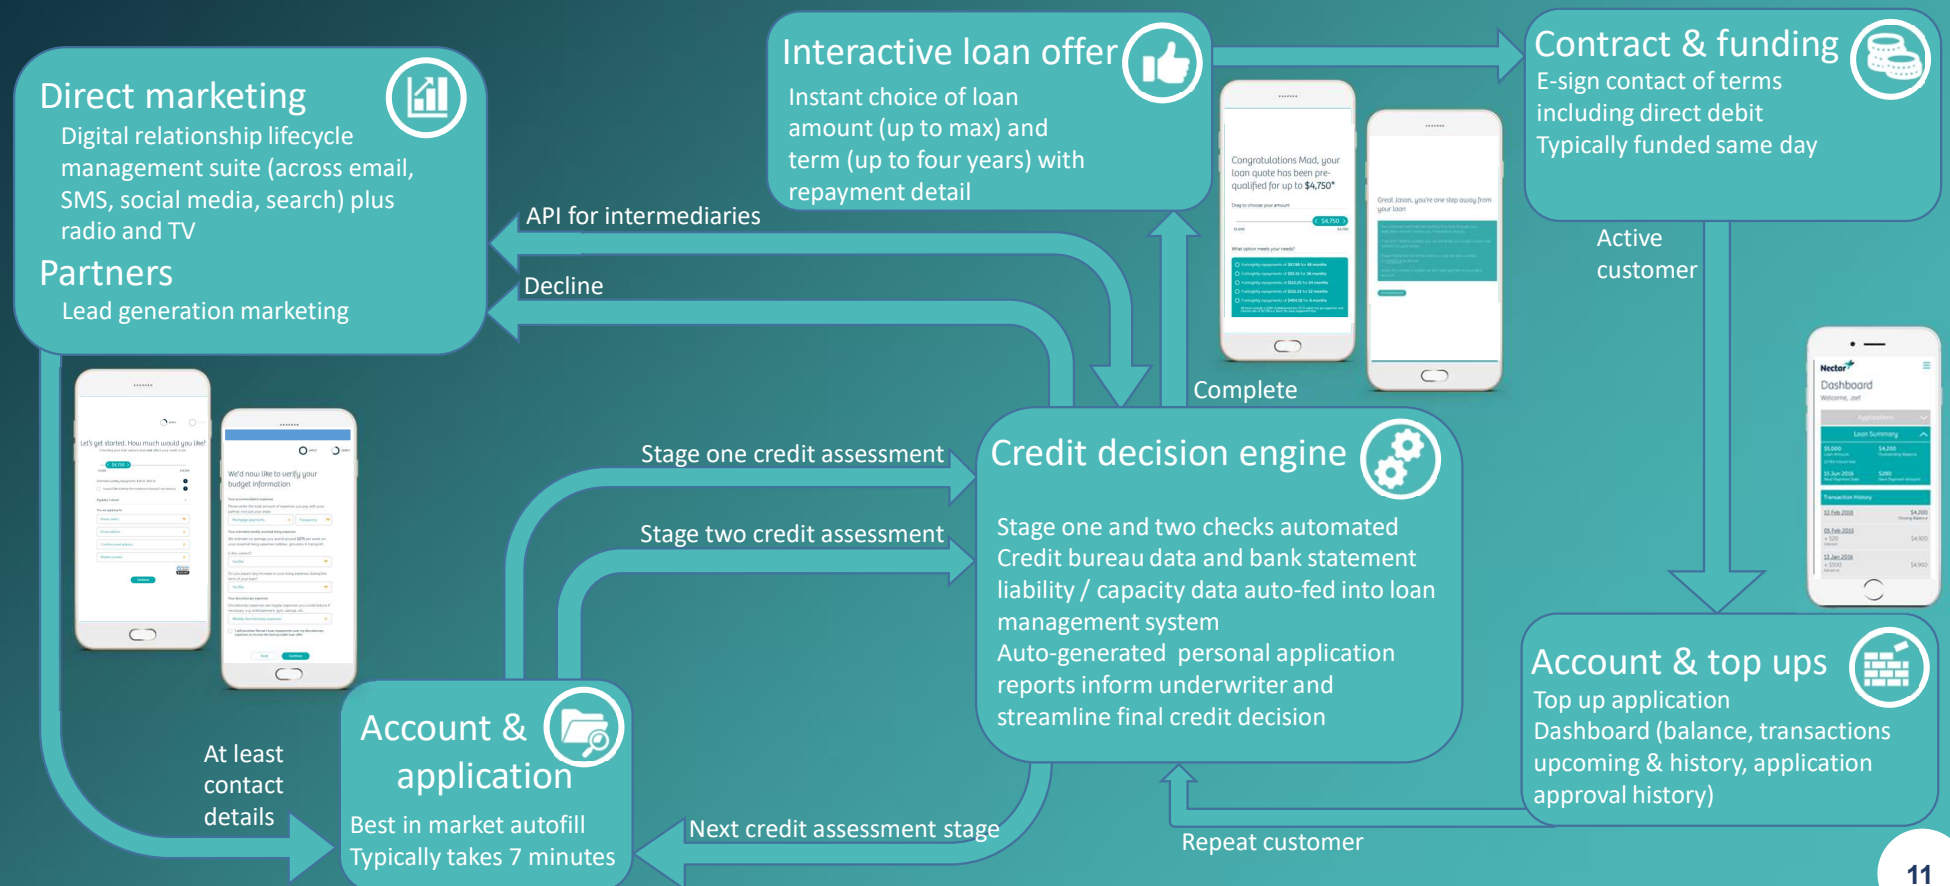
Direct marketing

Digital relationship lifecycle management suite (across email, SMS, social media, search) plus radio and TV

Partners

Lead generation marketing

Interactive loan offer

Instant choice of loan amount (up to max) and term (up to four years) with repayment detail

Contract & funding

E-sign contact of terms including direct debit
Typically funded same day

API for intermediaries

Decline

Active customer

Complete

Stage one credit assessment

Stage two credit assessment

Credit decision engine

Stage one and two checks automated
Credit bureau data and bank statement liability / capacity data auto-fed into loan management system
Auto-generated personal application reports inform underwriter and streamline final credit decision

Account & top ups

Top up application
Dashboard (balance, transactions upcoming & history, application approval history)

At least contact details

Account & application

Best in market autofill
Typically takes 7 minutes

Next credit assessment stage

Repeat customer

Congratulations Mad, your loan quote has been pre-qualified for up to $4,750*

Great Jason, you're one step away from your loan

Let's get started. How much would you like?

We'd now like to verify your budget information

Nectar
Dashboard
Loan Summary
Transaction History

11